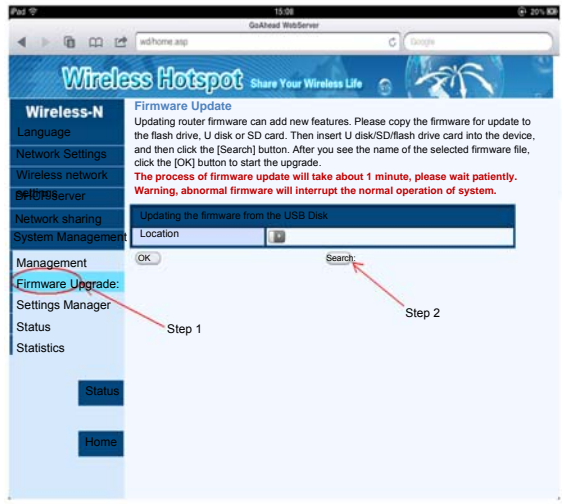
iPad 15:08 20%
GoAhead WebServer
wd/home.asp
Google

Wireless Hotspot Share Your Wireless Life

Wireless-N
Language
Network Settings
Wireless network settings
DHCPserver
Network sharing
System Management
Management
Firmware Upgrade:
Settings Manager
Status
Statistics
Status
Home

Firmware Update
Updating router firmware can add new features. Please copy the firmware for update to the flash drive, U disk or SD card. Then insert U disk/SD/flash drive card into the device, and then click the [Search] button. After you see the name of the selected firmware file, click the [OK] button to start the upgrade.
The process of firmware update will take about 1 minute, please wait patiently. Warning, abnormal firmware will interrupt the normal operation of system.

Updating the firmware from the USB Disk
Location
OK
Search:

Step 1
Step 2